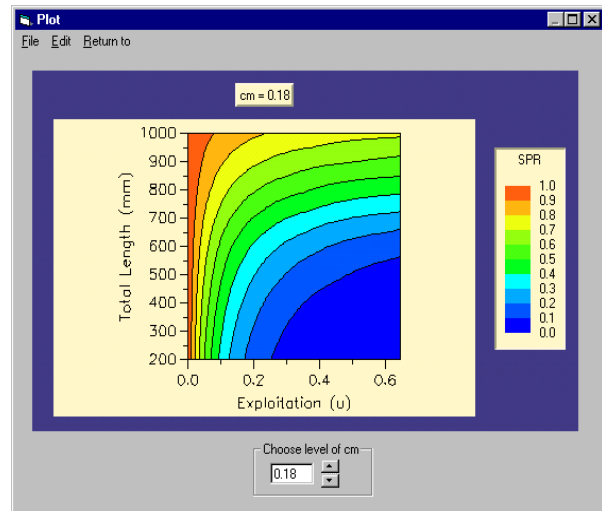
Plot

File Edit Return to

cm = 0.18

Total Length (mm)

1000
900
800
700
600
500
400
300
200

0.0 0.2 0.4 0.6

Exploitation (u)

SPR

1.0
0.9
0.8
0.7
0.6
0.5
0.4
0.3
0.2
0.1
0.0

Choose level of cm

0.18